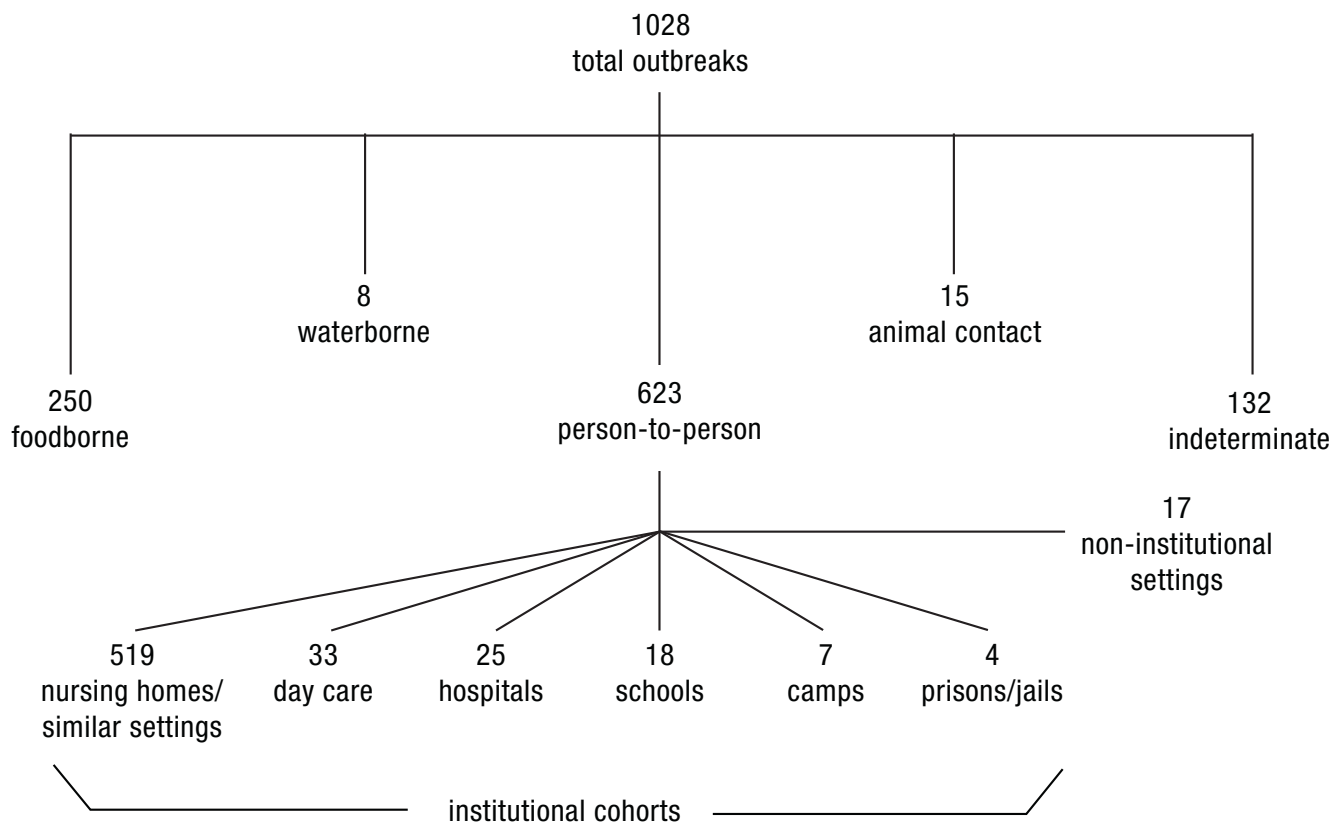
1028
total outbreaks

8
waterborne

15
animal contact

250
foodborne

623
person-to-person

132
indeterminate

17
non-institutional settings

519
nursing homes/ similar settings

33
day care

25
hospitals

18
schools

7
camps

4
prisons/jails

institutional cohorts